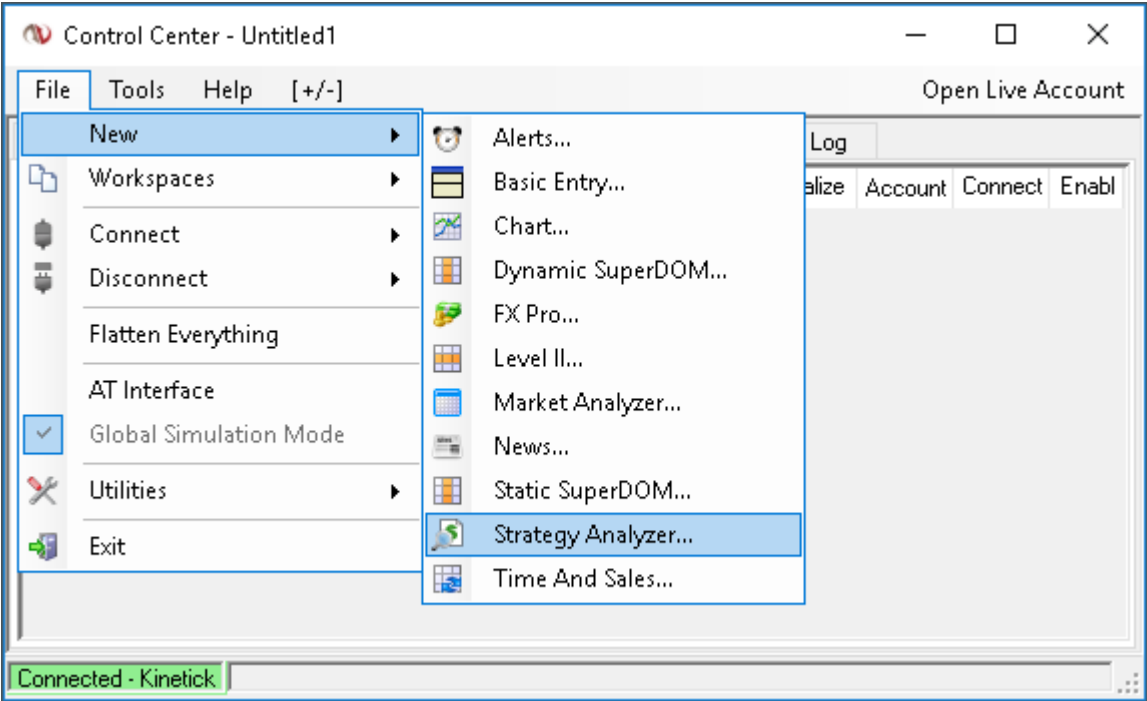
Control Center - Untitled1

File Tools Help [+/-] Open Live Account

New
Workspaces
Connect
Disconnect
Flatten Everything
AT Interface
Global Simulation Mode
Utilities
Exit

Alerts...
Basic Entry...
Chart...
Dynamic SuperDOM...
FX Pro...
Level II...
Market Analyzer...
News...
Static SuperDOM...
Strategy Analyzer...
Time And Sales...

Log

alize Account Connect Enabl

Connected - Kinetick